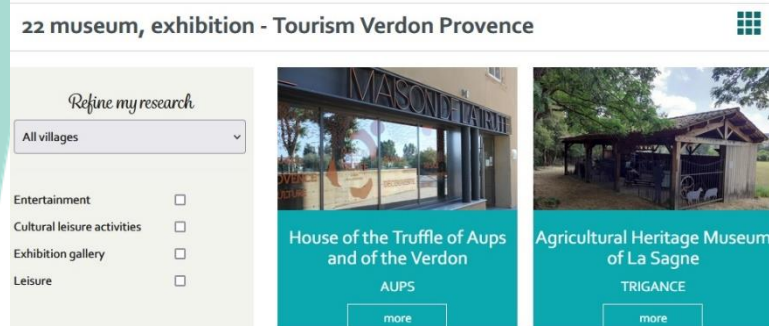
22 museum, exhibition - Tourism Verdon Provence

Refine my research

All villages

Entertainment

Cultural leisure activities

Exhibition gallery

Leisure

MAISON DE LA TRUFFE

House of the Truffle of Aups and of the Verdon

AUPS

more

Agricultural Heritage Museum of La Sagne

TRIGANCE

more